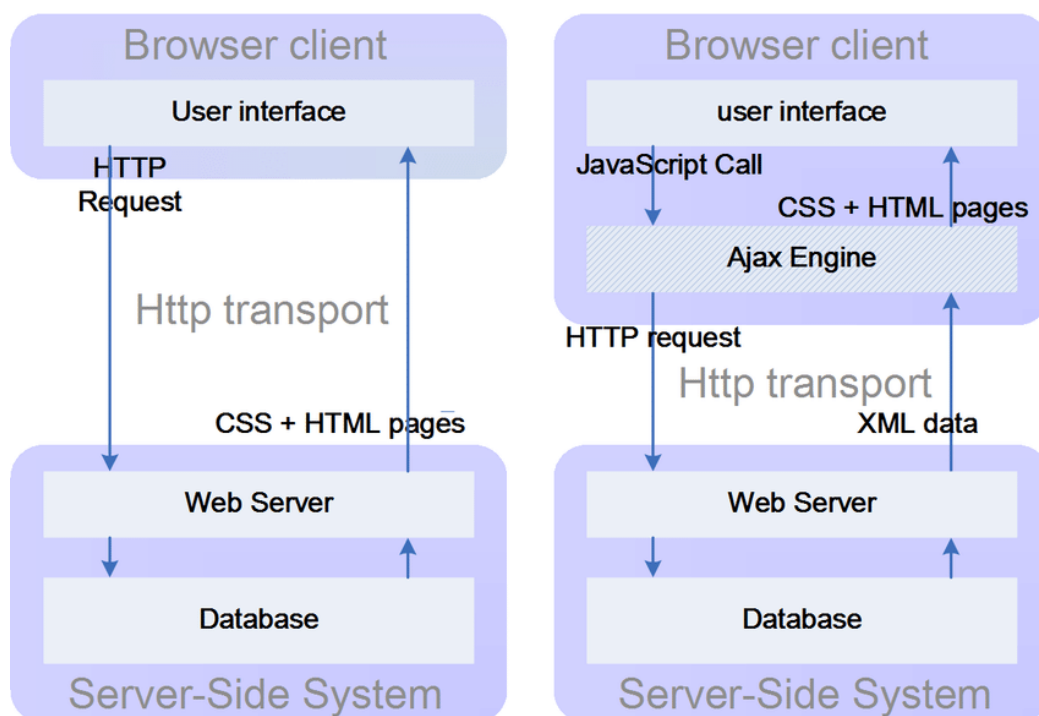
Browser client

User interface

HTTP Request

Http transport

CSS + HTML pages

Web Server

Database

Server-Side System

Browser client

user interface

JavaScript Call

CSS + HTML pages

Ajax Engine

HTTP request

Http transport

XML data

Web Server

Database

Server-Side System